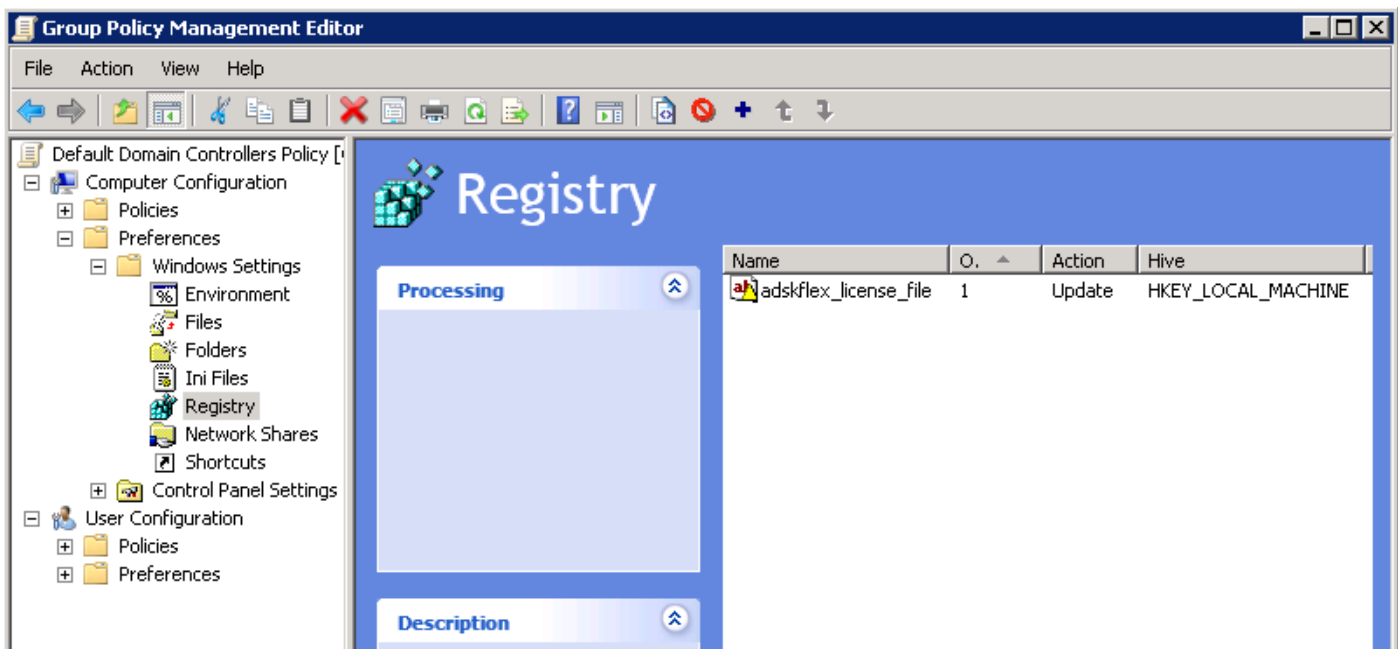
Group Policy Management Editor

File Action View Help

Default Domain Controllers Policy [
Computer Configuration
Policies
Preferences
Windows Settings
Environment
Files
Folders
Ini Files
Registry
Network Shares
Shortcuts
Control Panel Settings
User Configuration
Policies
Preferences

Registry

Processing

Description

| Name | O. | Action | Hive |
|---|---|---|---|
| adskflex_license_file | 1 | Update | HKEY_LOCAL_MACHINE |